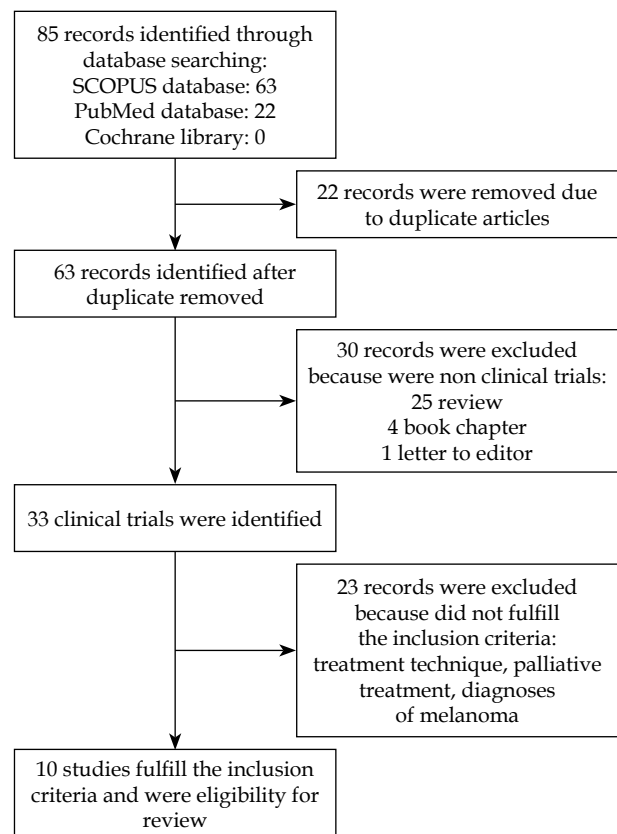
85 records identified through database searching:
SCOPUS database: 63
PubMed database: 22
Cochrane library: 0

22 records were removed due to duplicate articles

63 records identified after duplicate removed

30 records were excluded because were non clinical trials:
25 review
4 book chapter
1 letter to editor

33 clinical trials were identified

23 records were excluded because did not fulfill the inclusion criteria: treatment technique, palliative treatment, diagnoses of melanoma

10 studies fulfill the inclusion criteria and were eligibility for review